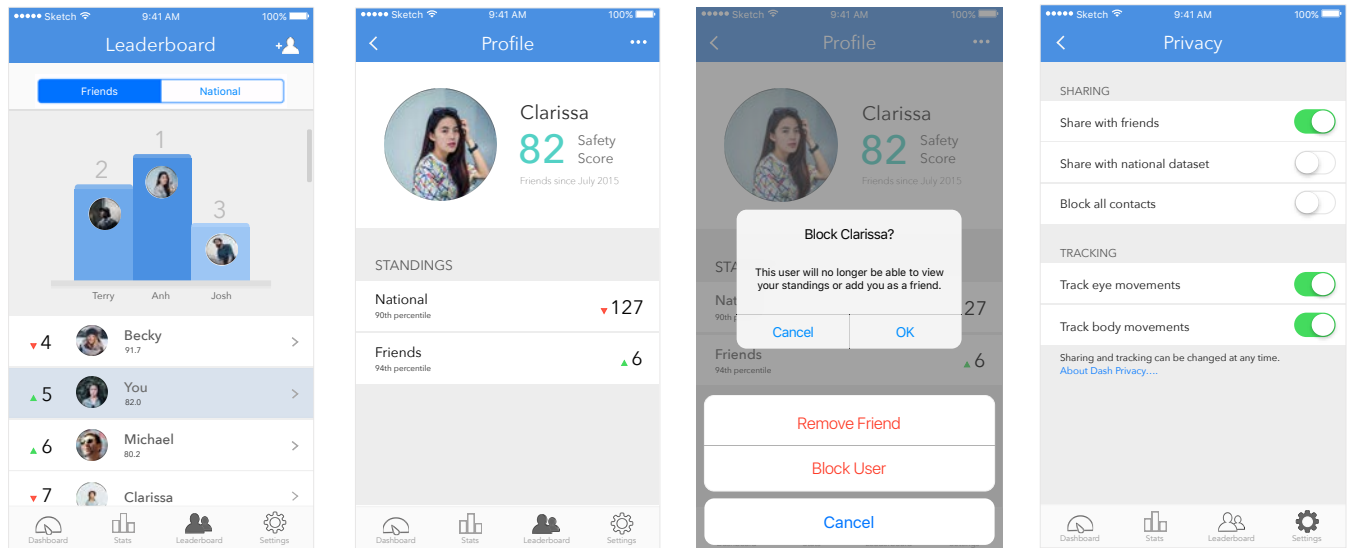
Sketch 9:41 AM 100%

Leaderboard

Friends National

1
2
3

Terry Anh Josh

4 Becky 91.7
5 You 82.0
6 Michael 80.2
7 Clarissa

Dashboard Stats Leaderboard Settings

Sketch 9:41 AM 100%

Profile

Clarissa
82 Safety Score
Friends since July 2015

STANDINGS

National
90th percentile
127

Friends
94th percentile
6

Dashboard Stats Leaderboard Settings

Sketch 9:41 AM 100%

Profile

Clarissa
82 Safety Score
Friends since July 2015

STA

Nat
90th
27

Friends
94th percentile
6

Block Clarissa?

This user will no longer be able to view your standings or add you as a friend.

Cancel OK

Remove Friend

Block User

Cancel

Sketch 9:41 AM 100%

Privacy

SHARING

Share with friends

Share with national dataset

Block all contacts

TRACKING

Track eye movements

Track body movements

Sharing and tracking can be changed at any time.
About Dash Privacy....

Dashboard Stats Leaderboard Settings